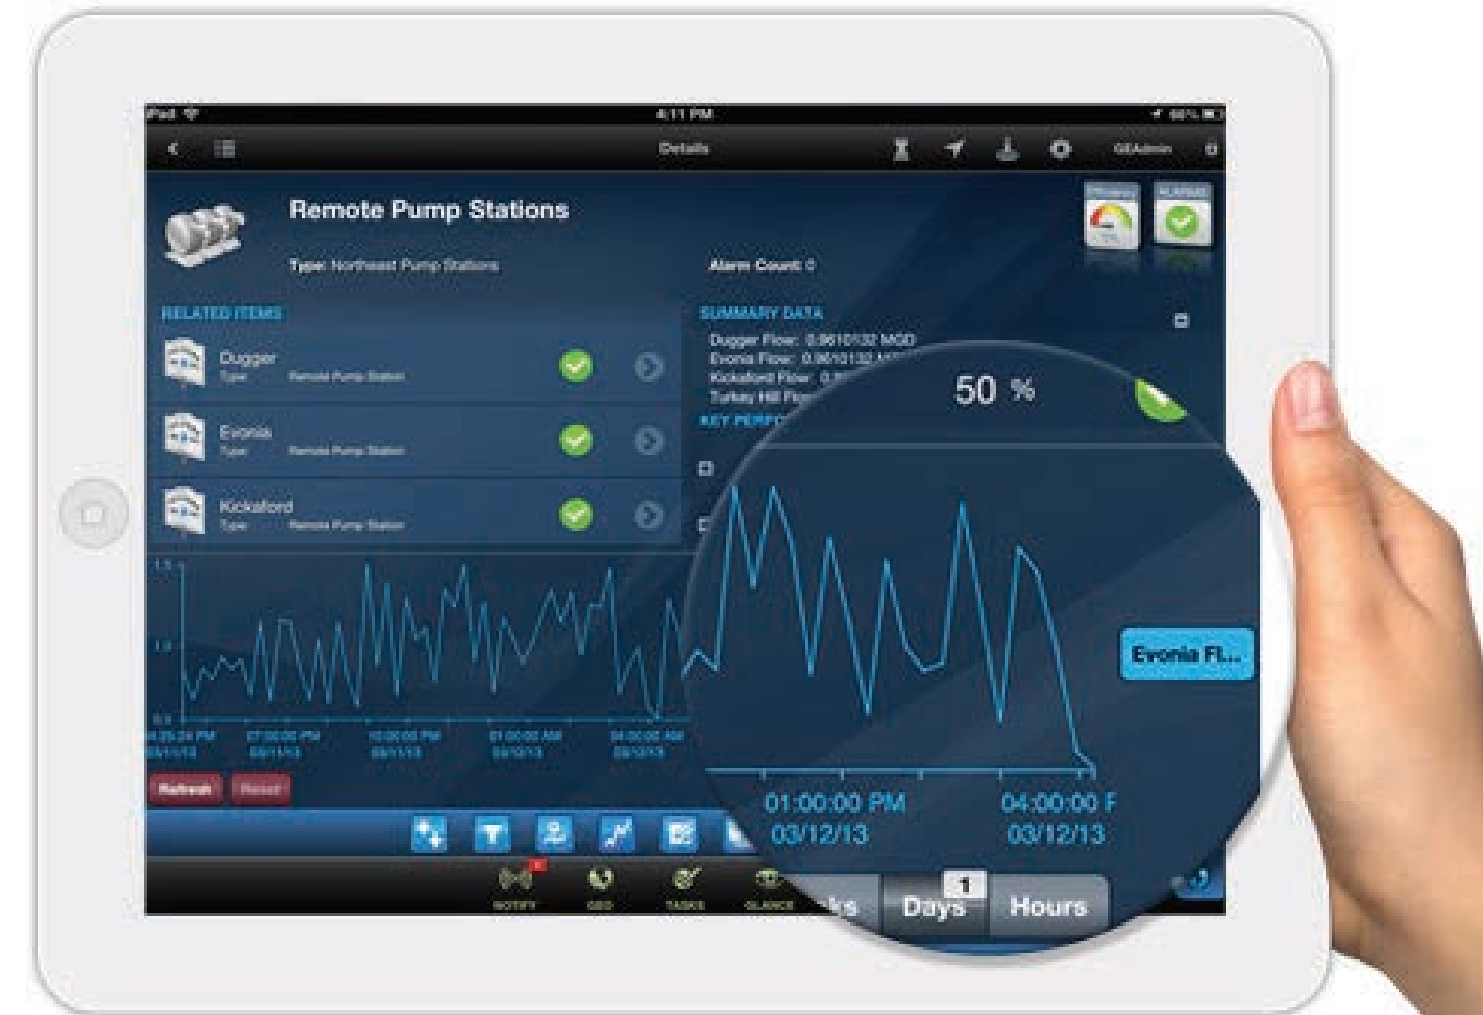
iPad
4:11 PM
Details
GEAdmin
Remote Pump Stations
Type: Northeast Pump Stations
Alarm Count: 0
RELATED ITEMS
Dugger
Type Remote Pump Station
Evonia
Type Remote Pump Station
Kickaford
Type Remote Pump Station
SUMMARY DATA
Dugger Flow: 0.9610132 MGD
Evonia Flow: 0.9610132 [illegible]
Kickaford Flow: 0.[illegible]
Turkey Hill Flo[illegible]
KEY PERF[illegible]
50 %
1.5
1.0
0.5
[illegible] PM 03/11/13
07:00:00 PM 03/11/13
10:00:00 PM 03/11/13
01:00:00 AM 03/12/13
04:00:00 AM 03/12/13
01:00:00 PM 03/12/13
04:00:00 F 03/12/13
Evonia Fl...
Refresh
Reset
NOTIFY
GEO
TASKS
GLANCE
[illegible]ks
1
Days
Hours